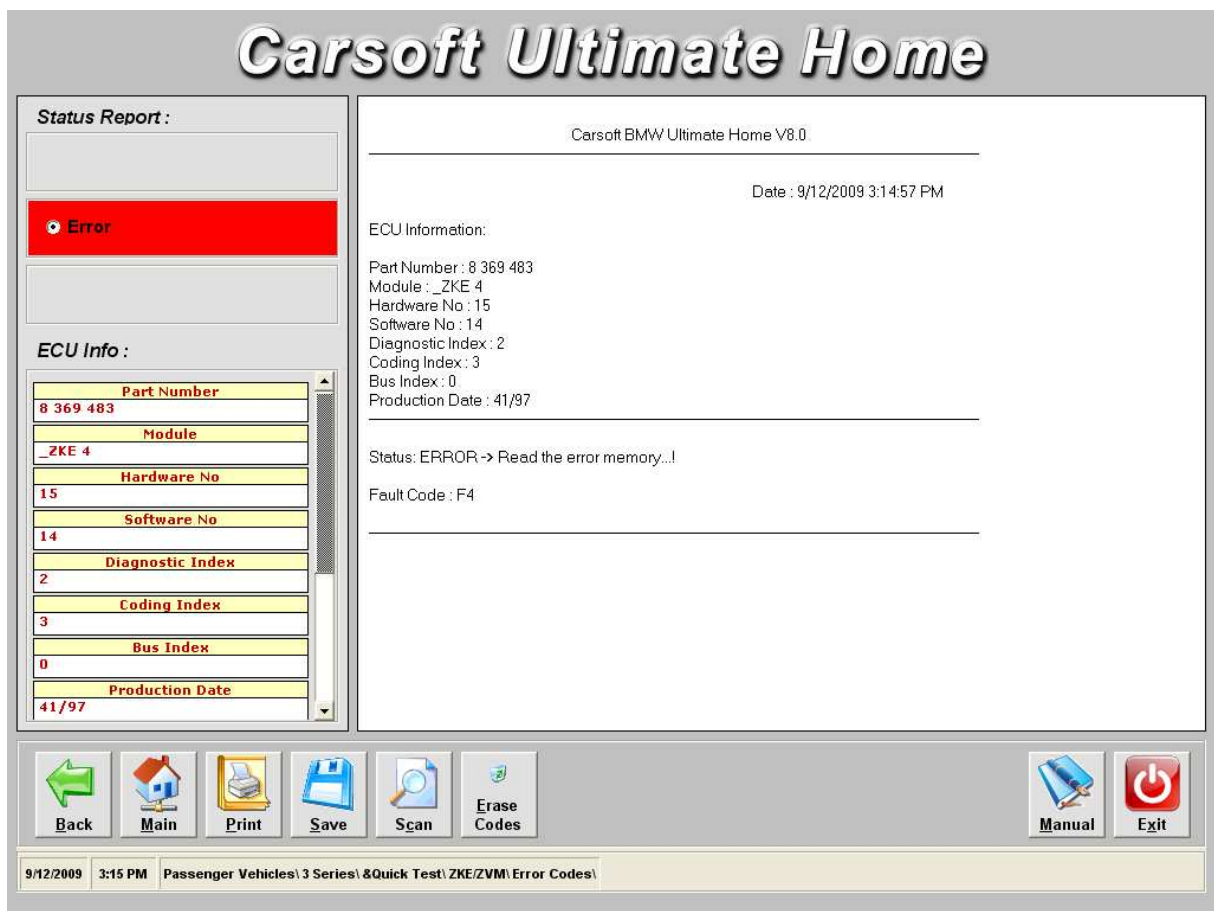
Carsoft Ultimate Home

Status Report :

Error

ECU Info :

| Part Number |
|---|
| 8 369 483 |
| Module |
| _ZKE 4 |
| Hardware No |
| 15 |
| Software No |
| 14 |
| Diagnostic Index |
| 2 |
| Coding Index |
| 3 |
| Bus Index |
| 0 |
| Production Date |
| 41/97 |

Carsoft BMW Ultimate Home V8.0

Date : 9/12/2009 3:14:57 PM

ECU Information:

Part Number : 8 369 483
Module : _ZKE 4
Hardware No : 15
Software No : 14
Diagnostic Index : 2
Coding Index : 3
Bus Index : 0
Production Date : 41/97

Status: ERROR -> Read the error memory...!

Fault Code : F4

Back Main Print Save Scan Erase Codes Manual Exit

9/12/2009 3:15 PM Passenger Vehicles\ 3 Series\ &Quick Test\ ZKE/ZVM\ Error Codes\